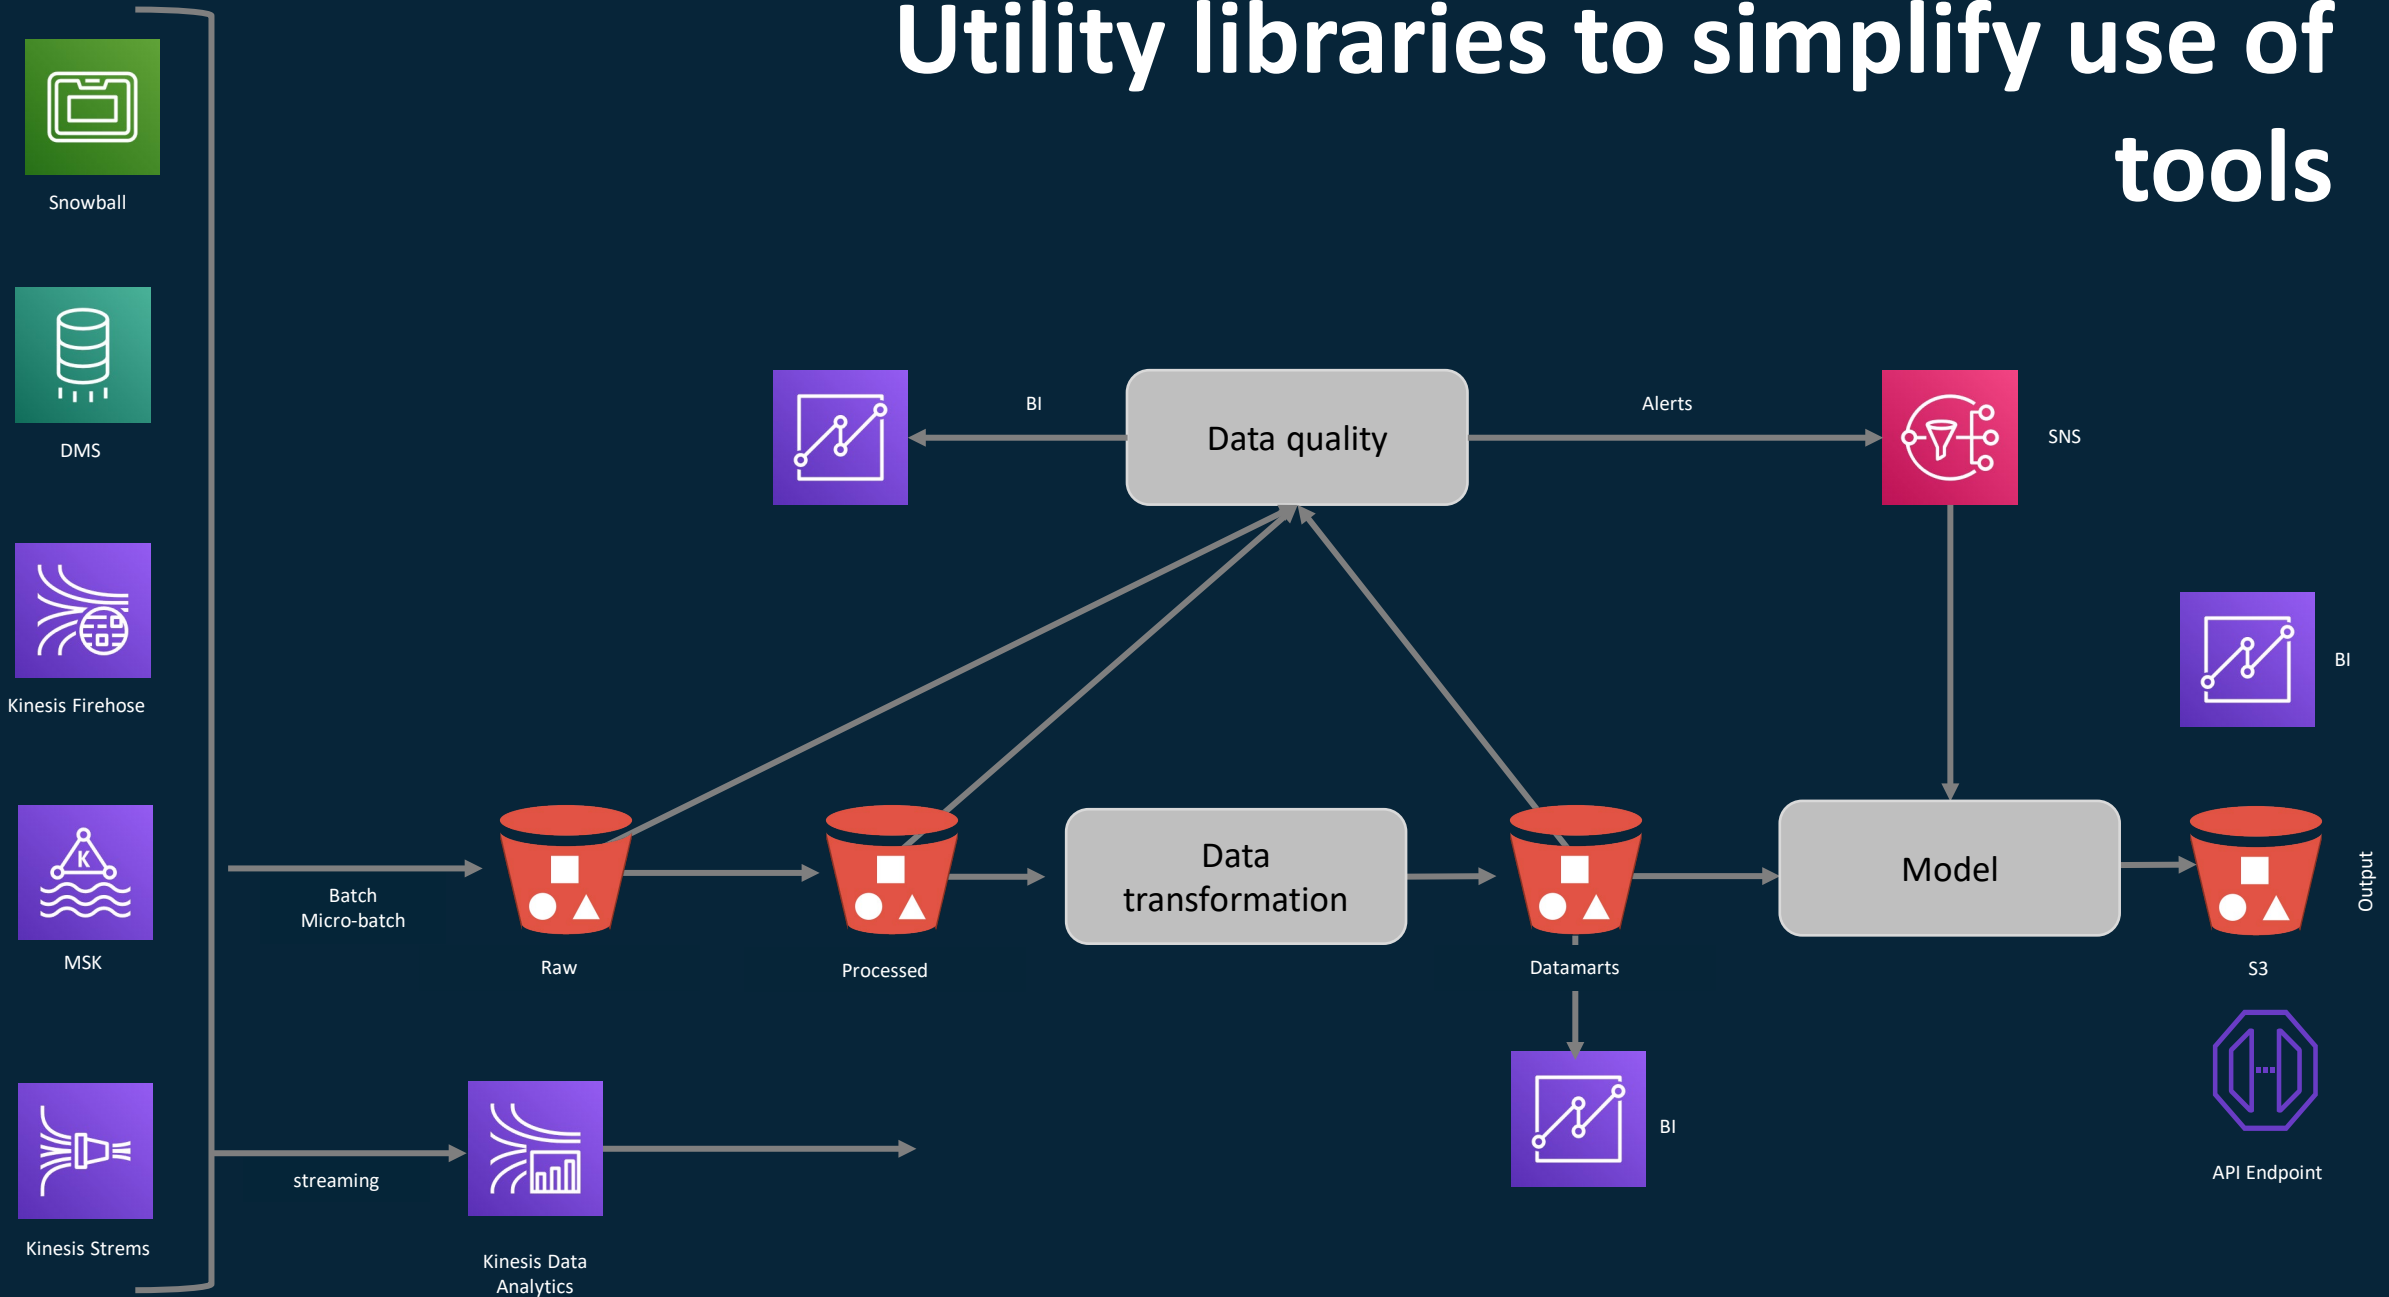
Utility libraries to simplify use of tools

Snowball

DMS

Kinesis Firehose

MSK

Kinesis Strems

BI

Data quality

Alerts

SNS

BI

Batch
Micro-batch

Raw

Processed

Data transformation

Datamarts

Model

S3

Output

BI

API Endpoint

streaming

Kinesis Data Analytics